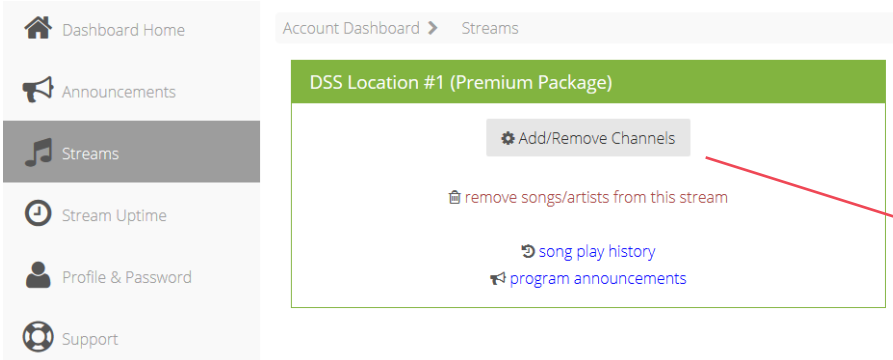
Dashboard Home

Announcements

Streams

Stream Uptime

Profile & Password

Support

Account Dashboard > Streams

DSS Location #1 (Premium Package)

Add/Remove Channels

remove songs/artists from this stream

song play history

program announcements